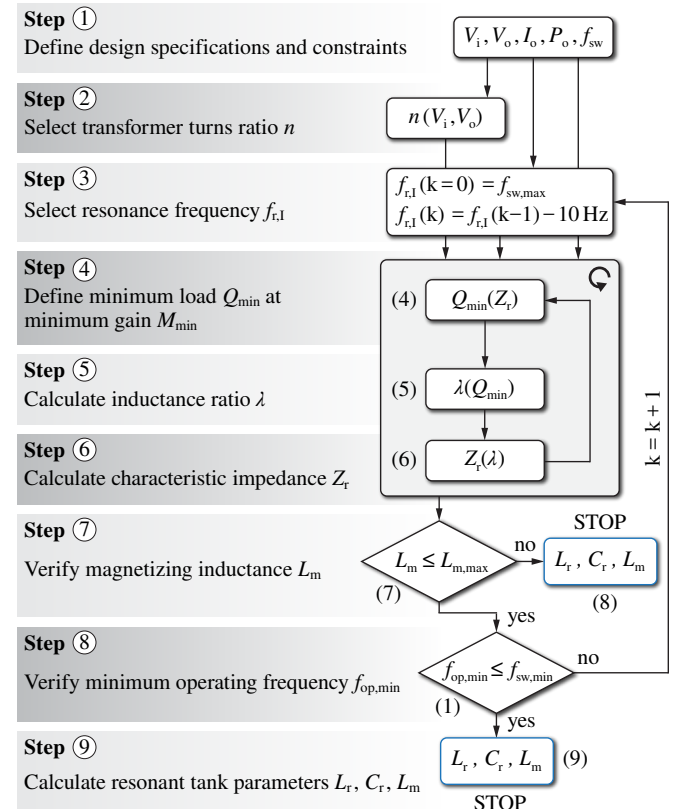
Step ①
Define design specifications and constraints

$V_i, V_o, I_o, P_o, f_{sw}$

Step ②
Select transformer turns ratio $n$

$n(V_i, V_o)$

Step ③
Select resonance frequency $f_{r,I}$

$f_{r,I}(k=0) = f_{sw,max}$
$f_{r,I}(k) = f_{r,I}(k-1) - 10\,Hz$

Step ④
Define minimum load $Q_{min}$ at minimum gain $M_{min}$

(4) $Q_{min}(Z_r)$

Step ⑤
Calculate inductance ratio $\lambda$

(5) $\lambda(Q_{min})$

Step ⑥
Calculate characteristic impedance $Z_r$

(6) $Z_r(\lambda)$

k = k + 1

Step ⑦
Verify magnetizing inductance $L_m$

$L_m \leq L_{m,max}$
(7)
no
STOP
$L_r, C_r, L_m$
(8)
yes

Step ⑧
Verify minimum operating frequency $f_{op,min}$

$f_{op,min} \leq f_{sw,min}$
(1)
no
yes

Step ⑨
Calculate resonant tank parameters $L_r, C_r, L_m$

$L_r, C_r, L_m$ (9)
STOP